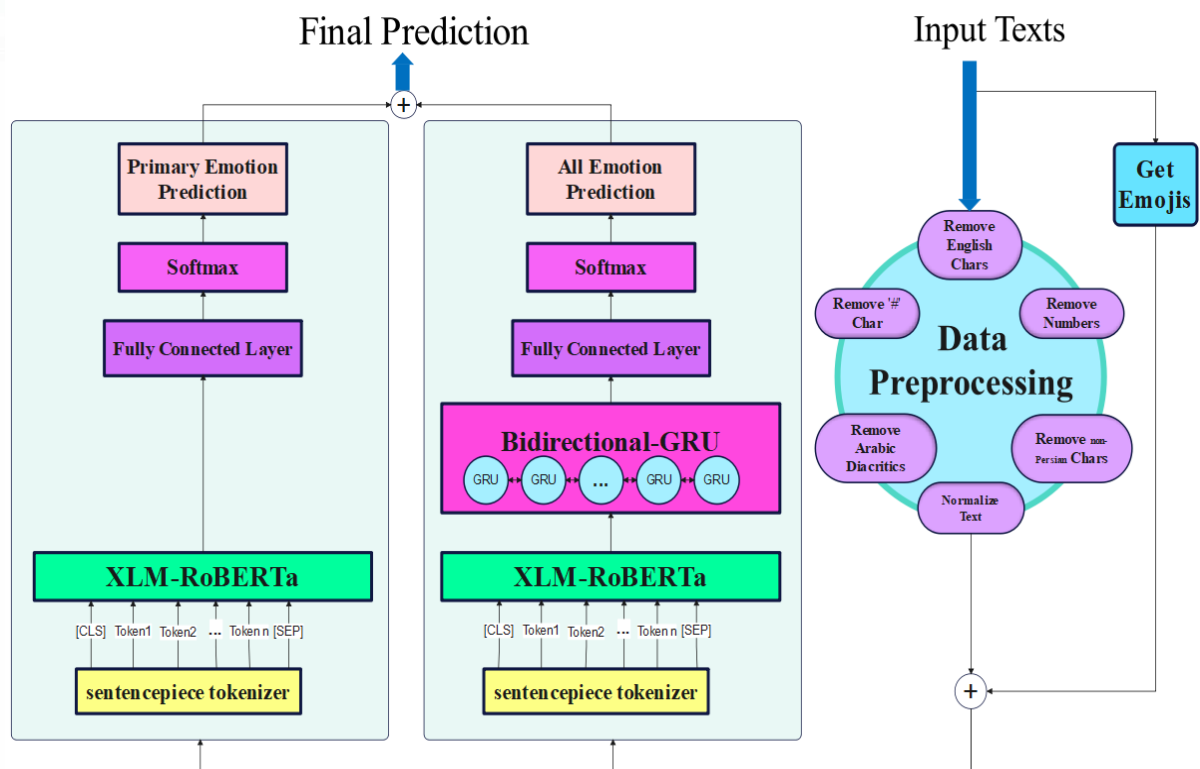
Final Prediction

+

Primary Emotion Prediction

Softmax

Fully Connected Layer

XLM-RoBERTa

[CLS] Token1 Token2 ... Token n [SEP]

sentencepiece tokenizer

All Emotion Prediction

Softmax

Fully Connected Layer

Bidirectional-GRU

GRU GRU ... GRU GRU

XLM-RoBERTa

[CLS] Token1 Token2 ... Token n [SEP]

sentencepiece tokenizer

Input Texts

Get Emojis

Remove English Chars

Remove '#' Char

Remove Numbers

Data Preprocessing

Remove Arabic Diacritics

Remove non-Persian Chars

Normalize Text

+